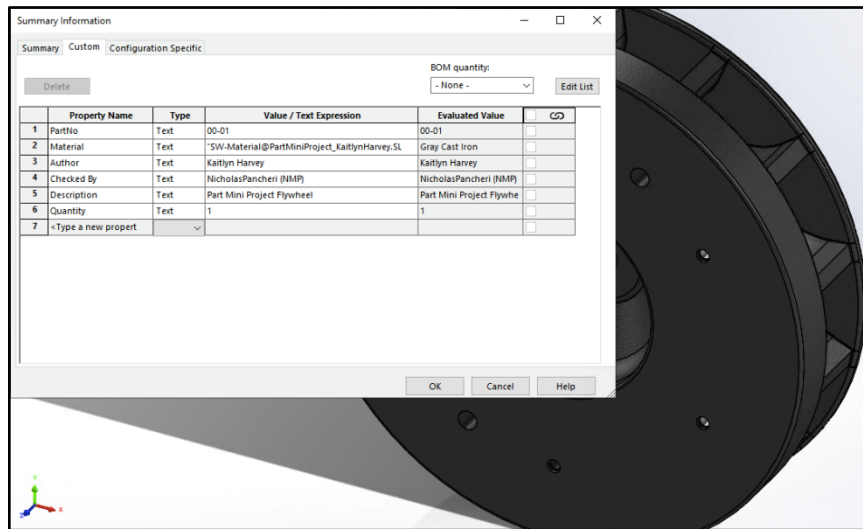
Summary Information

Summary Custom Configuration Specific

Delete

BOM quantity:
- None -

Edit List

| | Property Name | Type | Value / Text Expression | Evaluated Value | |
|---|---|---|---|---|---|
| 1 | PartNo | Text | 00-01 | 00-01 | |
| 2 | Material | Text | "SW-Material@PartMiniProject_KaitlynHarvey.SL | Gray Cast Iron | |
| 3 | Author | Text | Kaitlyn Harvey | Kaitlyn Harvey | |
| 4 | Checked By | Text | NicholasPancheri (NMP) | NicholasPancheri (NMP) | |
| 5 | Description | Text | Part Mini Project Flywheel | Part Mini Project Flywhe | |
| 6 | Quantity | Text | 1 | 1 | |
| 7 | <Type a new propert | | | | |

OK Cancel Help

Y
X